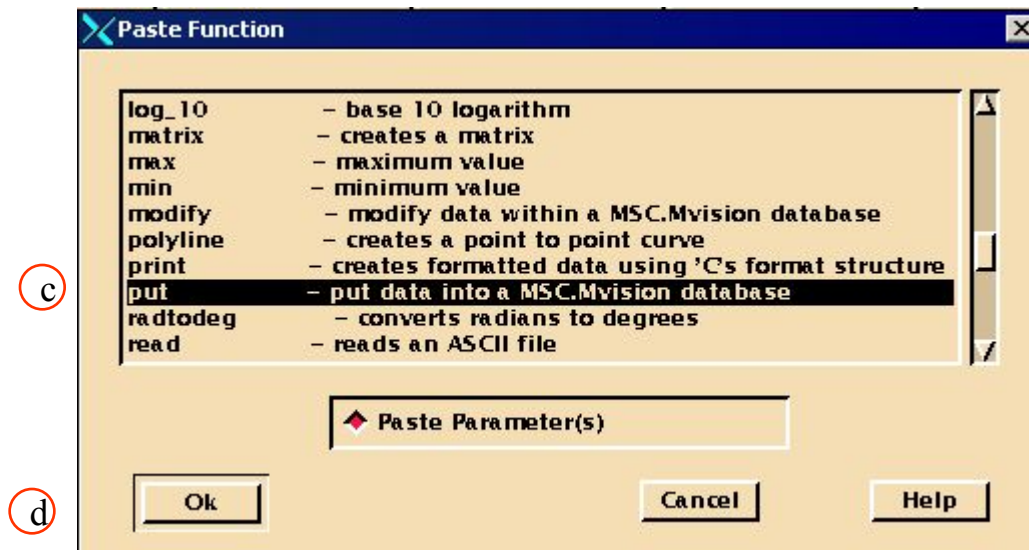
Paste Function

log_10 – base 10 logarithm
matrix – creates a matrix
max – maximum value
min – minimum value
modify – modify data within a MSC.Mvision database
polyline – creates a point to point curve
print – creates formatted data using 'C's format structure
put – put data into a MSC.Mvision database
radtodeg – converts radians to degrees
read – reads an ASCII file

c

Paste Parameter(s)

d

Ok

Cancel

Help